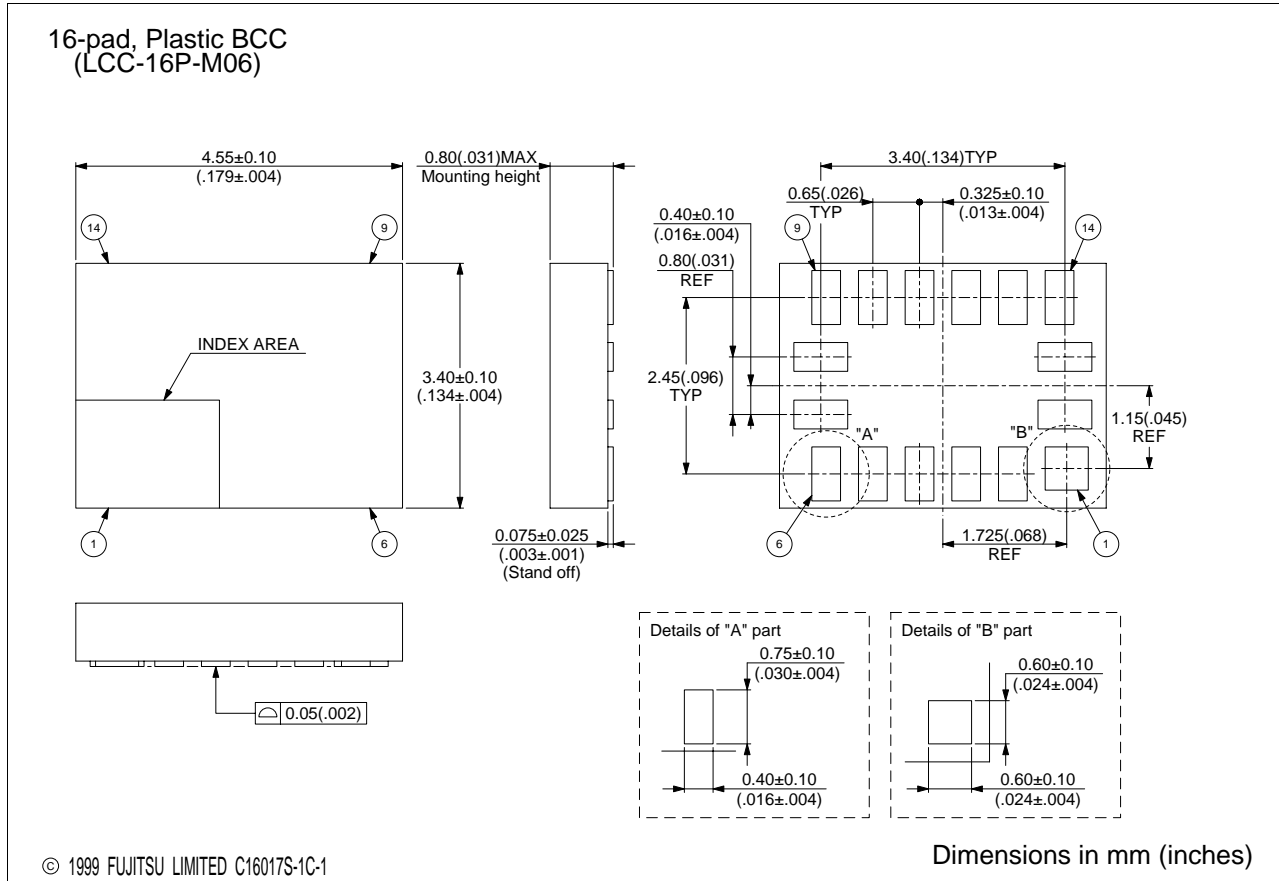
16-pad, Plastic BCC
(LCC-16P-M06)

4.55±0.10
(.179±.004)

0.80(.031)MAX
Mounting height

3.40(.134)TYP

0.65(.026)
TYP

0.325±0.10
(.013±.004)

0.40±0.10
(.016±.004)

14

9

9

14

0.80(.031)
REF

INDEX AREA

3.40±0.10
(.134±.004)

2.45(.096)
TYP

1.15(.045)
REF

"A"

"B"

1

6

0.075±0.025
(.003±.001)
(Stand off)

6

1.725(.068)
REF

1

0.05(.002)

Details of "A" part

0.75±0.10
(.030±.004)

0.40±0.10
(.016±.004)

Details of "B" part

0.60±0.10
(.024±.004)

0.60±0.10
(.024±.004)

© 1999 FUJITSU LIMITED C16017S-1C-1

Dimensions in mm (inches)